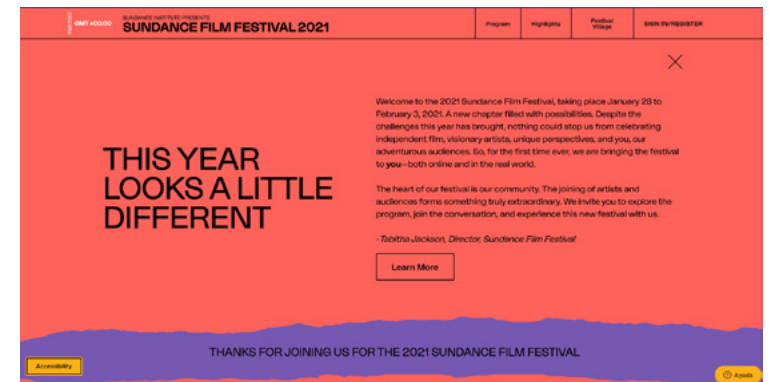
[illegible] GMT +00:00 SUNDANCE INSTITUTE PRESENTS SUNDANCE FILM FESTIVAL 2021

Program Highlights Festival Village SIGN IN/REGISTER

THIS YEAR LOOKS A LITTLE DIFFERENT

Welcome to the 2021 Sundance Film Festival, taking place January 28 to February 3, 2021. A new chapter filled with possibilities. Despite the challenges this year has brought, nothing could stop us from celebrating independent film, visionary artists, unique perspectives, and you, our adventurous audiences. So, for the first time ever, we are bringing the festival to you—both online and in the real world.

The heart of our festival is our community. The joining of artists and audiences forms something truly extraordinary. We invite you to explore the program, join the conversation, and experience this new festival with us.

- Tabitha Jackson, Director, Sundance Film Festival

Learn More

THANKS FOR JOINING US FOR THE 2021 SUNDANCE FILM FESTIVAL

Accessibility

Ajuda